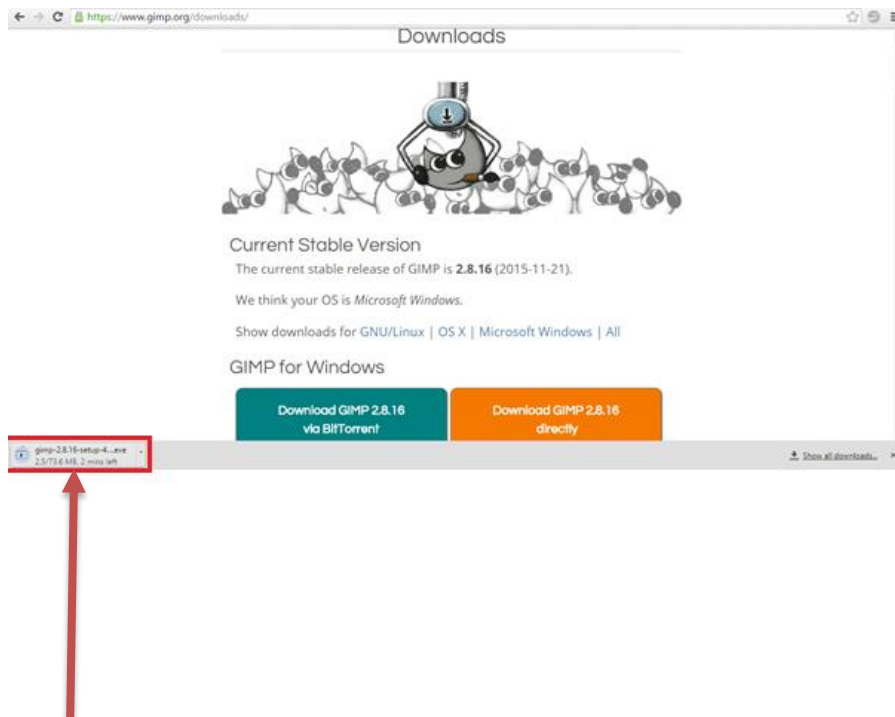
https://www.gimp.org/downloads/

Downloads

Current Stable Version

The current stable release of GIMP is **2.8.16** (2015-11-21).

We think your OS is *Microsoft Windows*.

Show downloads for GNU/Linux | OS X | Microsoft Windows | All

GIMP for Windows

Download GIMP 2.8.16 via BitTorrent

Download GIMP 2.8.16 directly

gimp-2.8.16-setup-4....exe
2.5/73.6 MB, 2 mins left

Show all downloads...